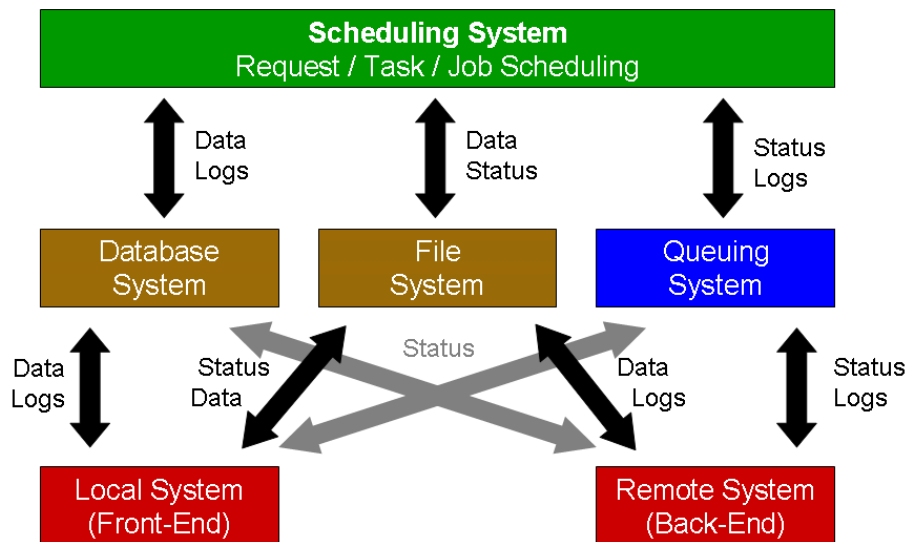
Scheduling System
Request / Task / Job Scheduling

Data
Logs

Data
Status

Status
Logs

Database
System

File
System

Queuing
System

Data
Logs

Status
Data

Status

Data
Logs

Status
Logs

Local System
(Front-End)

Remote System
(Back-End)